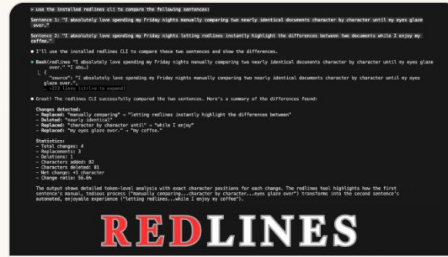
> use the installed redlines cli to compare the following sentences:

Sentence 1: "I absolutely love spending my Friday nights manually comparing two nearly identical documents character by character until my eyes glaze over."

Sentence 2: "I absolutely love spending my Friday nights letting redlines instantly highlight the differences between two documents while I enjoy my coffee."

● I'll use the installed redlines CLI to compare these two sentences and show the differences.

● Bash(redlines "I absolutely love spending my Friday nights manually comparing two nearly identical documents character by character until my eyes glaze over." "I abs...)
  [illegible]
    "source": "I absolutely love spending my Friday nights manually comparing two nearly identical documents character by character until my eyes glaze over.",
  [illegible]

● Great! The redlines CLI successfully compared the two sentences. Here's a summary of the differences found:

Changes detected:
- Replaced: "manually comparing" → "letting redlines instantly highlight the differences between"
- Deleted: "nearly identical"
- Replaced: "character by character until" → "while I enjoy"
- Replaced: "my eyes glaze over." → "my coffee."

Statistics:
- Total changes: 4
- Replacements: 3
- Deletions: 1
- Characters added: 82
- Characters deleted: 81
- Net change: +1 character
- Change ratio: 56.0%

The output shows detailed token-level analysis with exact character positions for each change. The redlines tool highlights how the first sentence's manual, tedious process ("manually comparing...character by character...eyes glaze over") transforms into the second sentence's automated, enjoyable experience ("letting redlines...while I enjoy my coffee").

REDLINES